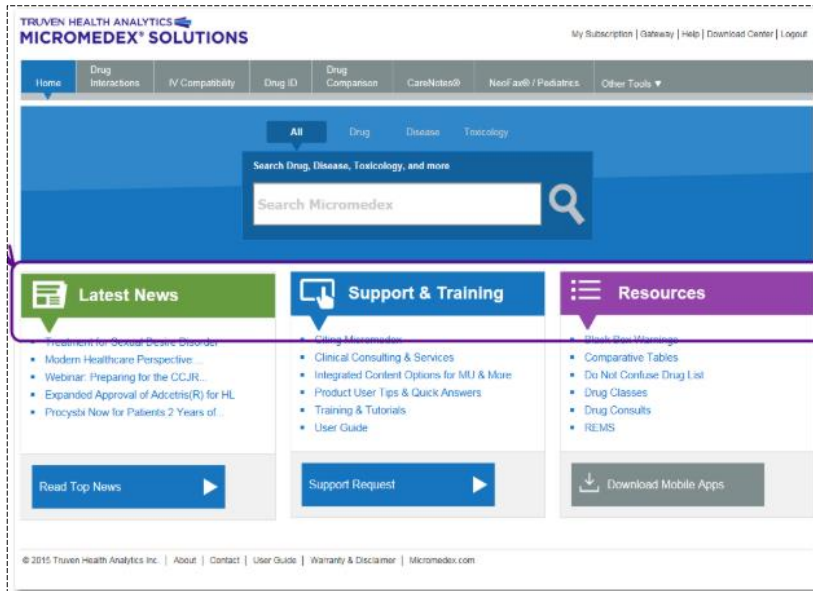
TRUVEN HEALTH ANALYTICS
MICROMEDEX® SOLUTIONS

My Subscription | Gateway | Help | Download Center | Logout

Home | Drug Interactions | IV Compatibility | Drug ID | Drug Comparison | CareNotes® | NeoFax® / Pediatrics | Other Tools ▼

All | Drug | Disease | Toxicology

Search Drug, Disease, Toxicology, and more

Search Micromedex

Latest News

- Treatment for Sexual Desire Disorder
- Modern Healthcare Perspective:...
- Webinar: Preparing for the CCJR...
- Expanded Approval of Adcetris(R) for HL
- Procysbi Now for Patients 2 Years of...

Read Top News

Support & Training

- Citing Micromedex
- Clinical Consulting & Services
- Integrated Content Options for MU & More
- Product User Tips & Quick Answers
- Training & Tutorials
- User Guide

Support Request

Resources

- Black Box Warnings
- Comparative Tables
- Do Not Confuse Drug List
- Drug Classes
- Drug Consults
- REMS

Download Mobile Apps

© 2015 Truven Health Analytics Inc. | About | Contact | User Guide | Warranty & Disclaimer | Micromedex.com